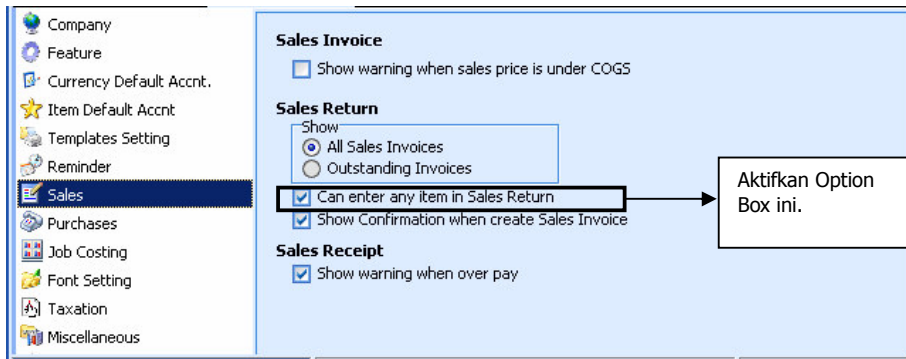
Company
Feature
Currency Default Accnt.
Item Default Accnt
Templates Setting
Reminder
Sales
Purchases
Job Costing
Font Setting
Taxation
Miscellaneous

Sales Invoice
Show warning when sales price is under COGS

Sales Return
Show
All Sales Invoices
Outstanding Invoices
Can enter any item in Sales Return
Show Confirmation when create Sales Invoice

Sales Receipt
Show warning when over pay

Aktifkan Option Box ini.